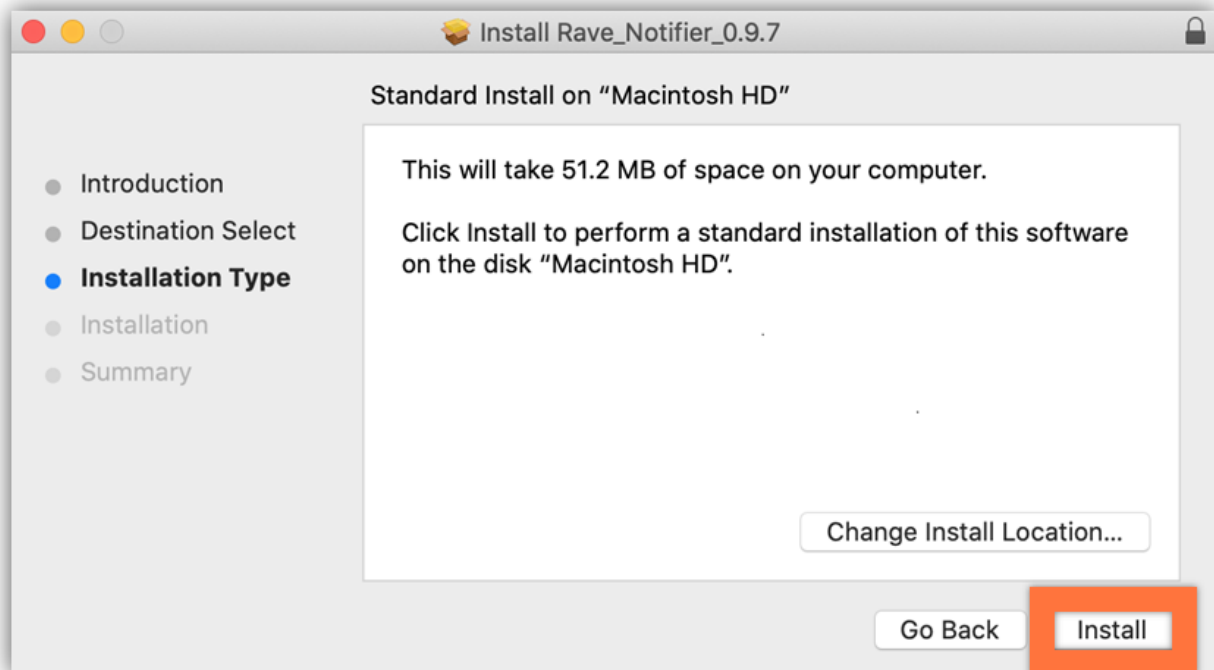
Install Rave_Notifier_0.9.7

Standard Install on “Macintosh HD”

Introduction
Destination Select
Installation Type
Installation
Summary

This will take 51.2 MB of space on your computer.

Click Install to perform a standard installation of this software on the disk “Macintosh HD”.

Change Install Location...

Go Back
Install